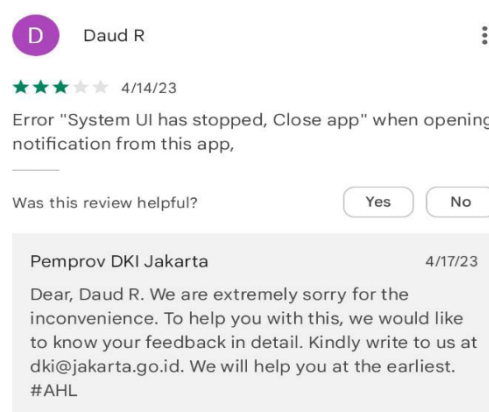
D Daud R

4/14/23

Error "System UI has stopped, Close app" when opening notification from this app,

Was this review helpful? Yes No

Pemprov DKI Jakarta 4/17/23

Dear, Daud R. We are extremely sorry for the inconvenience. To help you with this, we would like to know your feedback in detail. Kindly write to us at dki@jakarta.go.id. We will help you at the earliest. #AHL